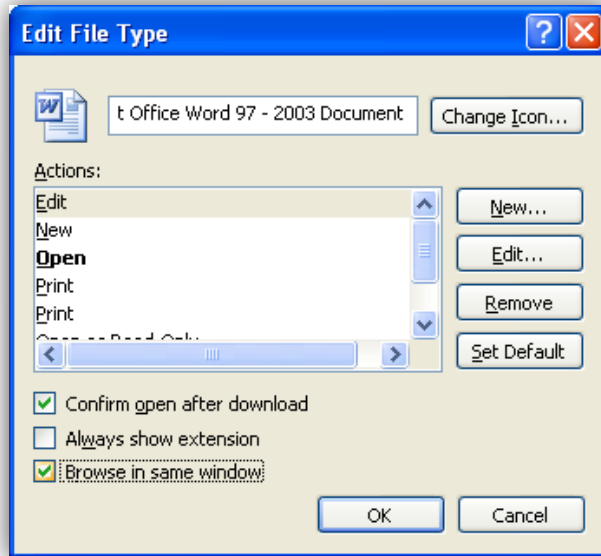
Edit File Type

?

X

W

t Office Word 97 - 2003 Document

Change Icon...

Actions:

Edit
New
**Open**
Print
Print
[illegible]

New...

Edit...

Remove

Set Default

Confirm open after download

Always show extension

Browse in same window

OK

Cancel